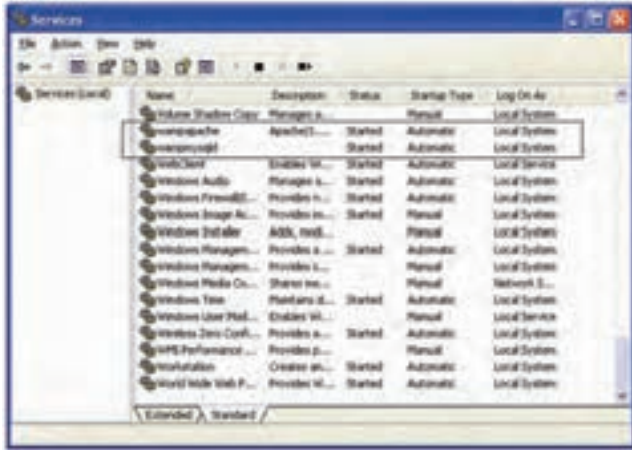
Services

File Action View Help

Services (Local)

| Name | Description | Status | Startup Type | Log On As |
|---|---|---|---|---|
| Volume Shadow Copy | Manages a... | | Manual | Local System |
| wampapache | Apache/2.... | Started | Automatic | Local System |
| wampmysqld | | Started | Automatic | Local System |
| WebClient | Enables Wi... | Started | Automatic | Local Service |
| Windows Audio | Manages a... | Started | Automatic | Local System |
| Windows Firewall/I... | Provides n... | Started | Automatic | Local System |
| Windows Image Ac... | Provides im... | Started | Manual | Local System |
| Windows Installer | Adds, modi... | | Manual | Local System |
| Windows Managem... | Provides a ... | Started | Automatic | Local System |
| Windows Managem... | Provides s... | | Manual | Local System |
| Windows Media Co... | Shares me... | | Manual | Network S... |
| Windows Time | Maintains d... | Started | Automatic | Local System |
| Windows User Mod... | Enables Wi... | | Manual | Local Service |
| Wireless Zero Confi... | Provides a... | Started | Automatic | Local System |
| WMI Performance ... | Provides p... | | Manual | Local System |
| Workstation | Creates an... | Started | Automatic | Local System |
| World Wide Web P... | Provides W... | Started | Automatic | Local System |

Extended Standard